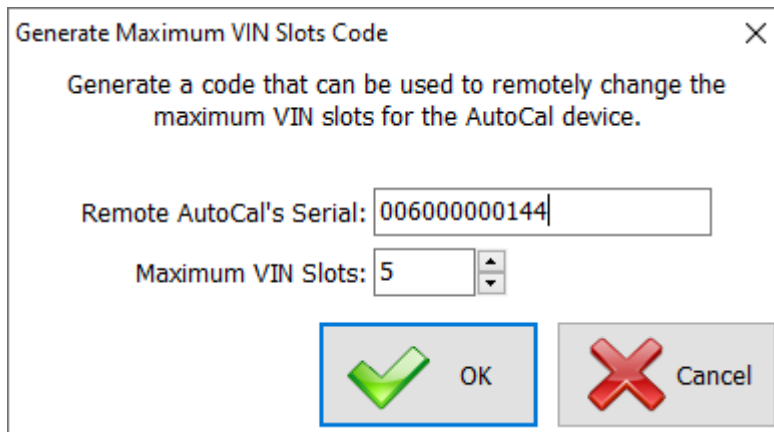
Generate Maximum VIN Slots Code

Generate a code that can be used to remotely change the maximum VIN slots for the AutoCal device.

Remote AutoCal's Serial: 006000000144

Maximum VIN Slots: 5

OK

Cancel